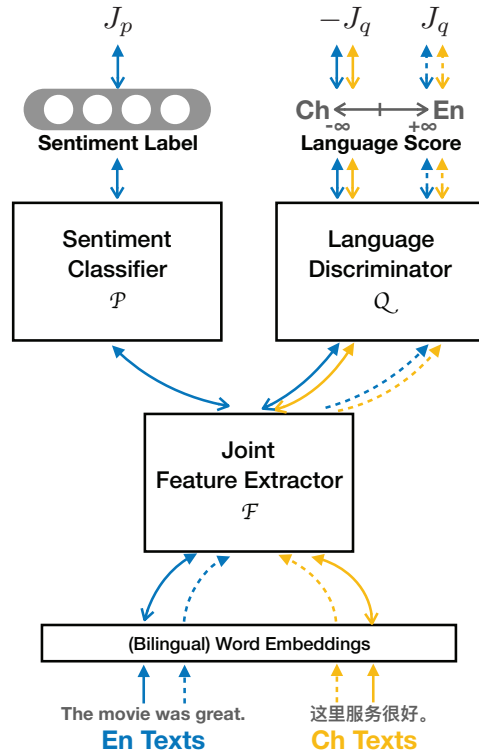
$J_p$

$-J_q$

$J_q$

Sentiment Label

Ch

En

$-\infty$

$+\infty$

Language Score

Sentiment Classifier
$\mathcal{P}$

Language Discriminator
$\mathcal{Q}$

Joint Feature Extractor
$\mathcal{F}$

(Bilingual) Word Embeddings

The movie was great.

En Texts

这里服务很好。

Ch Texts